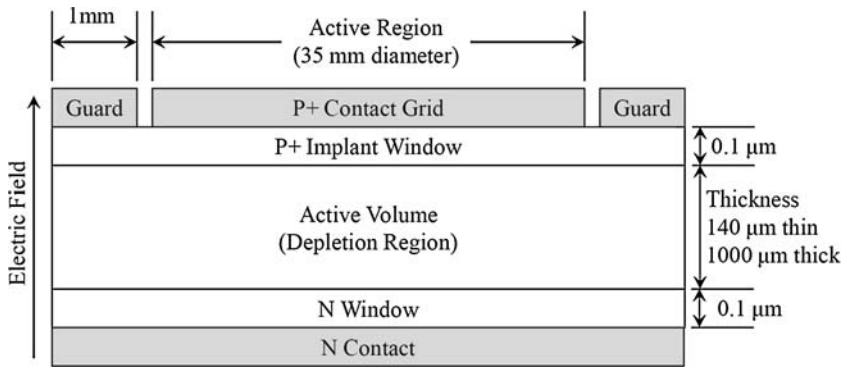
1mm

Active Region
(35 mm diameter)

Guard

P+ Contact Grid

Guard

Electric Field

P+ Implant Window

0.1 μm

Active Volume
(Depletion Region)

Thickness
140 μm thin
1000 μm thick

N Window

0.1 μm

N Contact